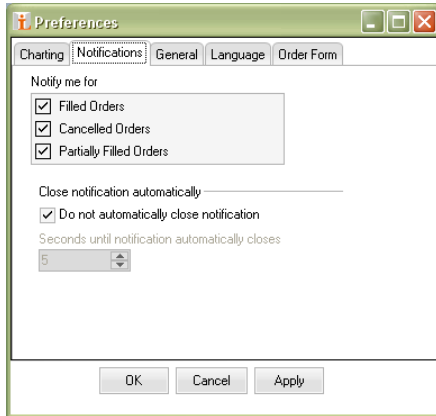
Preferences

Charting | Notifications | General | Language | Order Form

Notify me for

Filled Orders

Cancelled Orders

Partially Filled Orders

Close notification automatically

Do not automatically close notification

Seconds until notification automatically closes

5

OK | Cancel | Apply